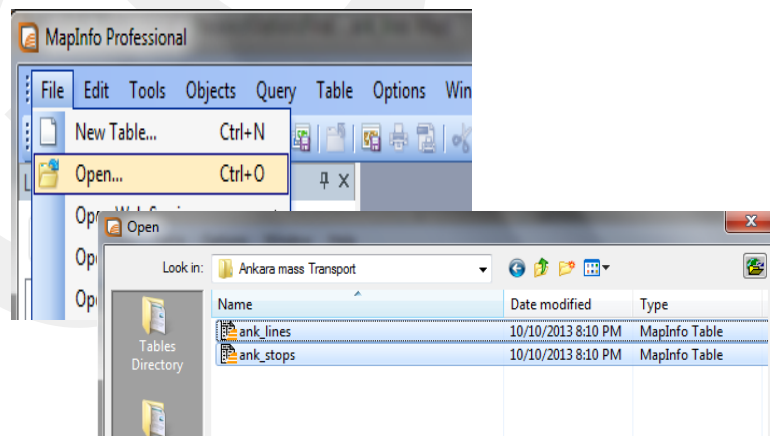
MapInfo Professional

File Edit Tools Objects Query Table Options Win

New Table... Ctrl+N

Open... Ctrl+O

Op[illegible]

Op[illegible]

Op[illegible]

L

X

Open

Look in: Ankara mass Transport

Tables Directory

| Name | Date modified | Type |
|---|---|---|
| ank_lines | 10/10/2013 8:10 PM | MapInfo Table |
| ank_stops | 10/10/2013 8:10 PM | MapInfo Table |